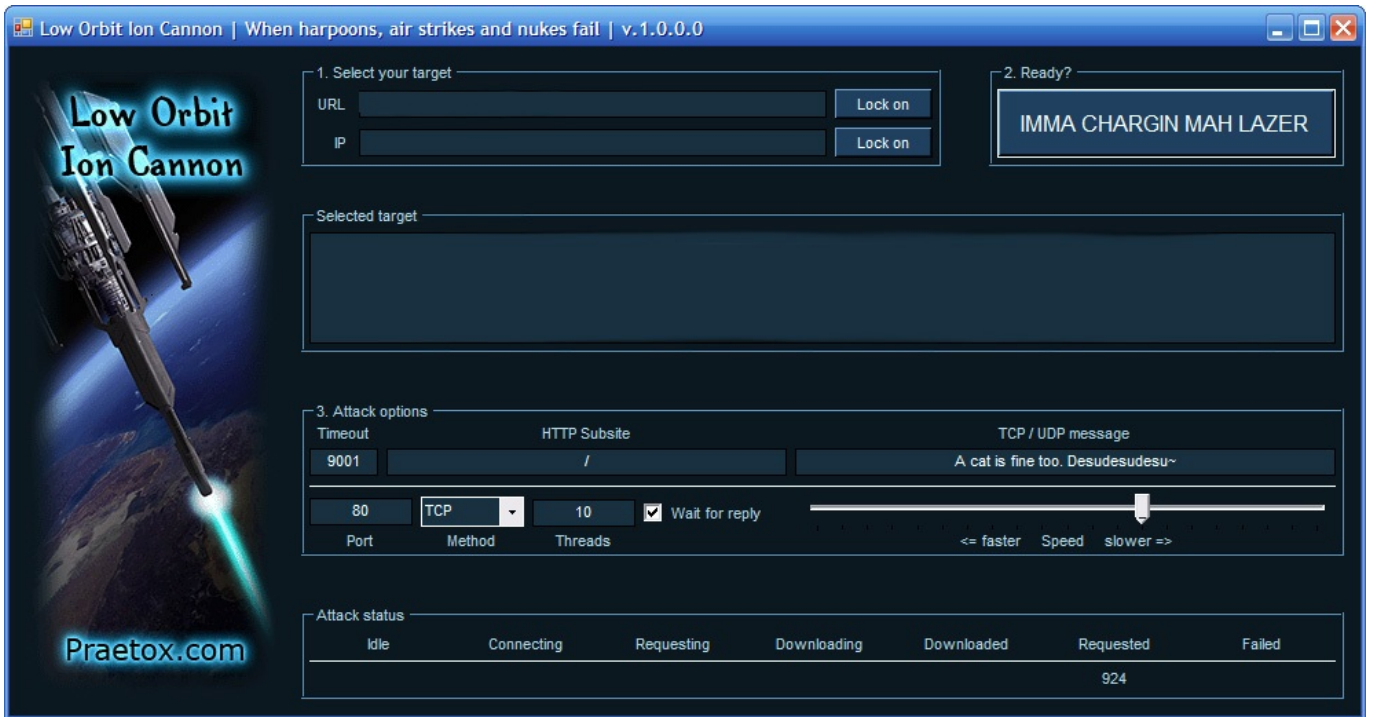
Low Orbit Ion Cannon | When harpoons, air strikes and nukes fail | v.1.0.0.0

Low Orbit Ion Cannon

Praetox.com

1. Select your target

URL Lock on

IP Lock on

2. Ready?

IMMA CHARGIN MAH LAZER

Selected target

3. Attack options

Timeout HTTP Subsite TCP / UDP message

9001 / A cat is fine too. Desudesudesu~

80 TCP 10 Wait for reply

Port Method Threads

<= faster Speed slower =>

Attack status

| Idle | Connecting | Requesting | Downloading | Downloaded | Requested | Failed |
|---|---|---|---|---|---|---|
| | | | | | 924 | |